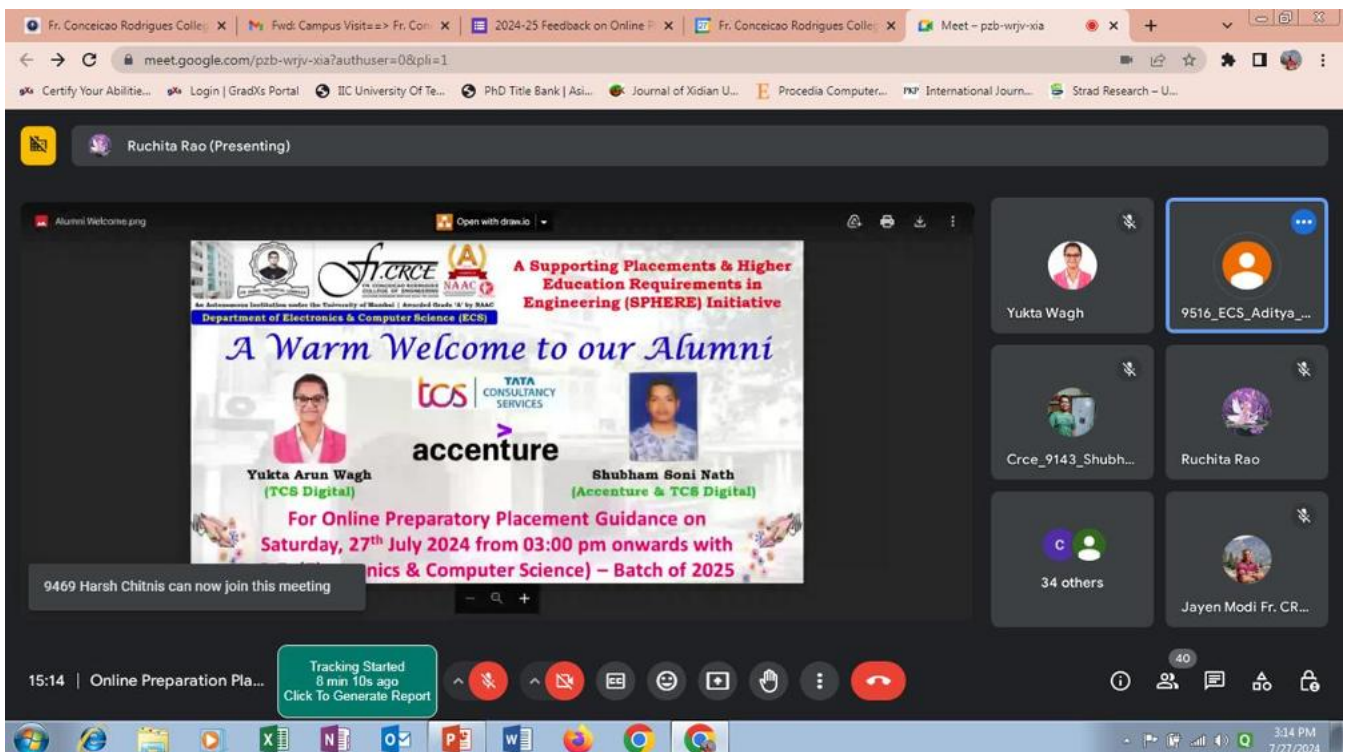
Fr. Conceicao Rodrigues Colle ×
Fwd: Campus Visit==> Fr. Con ×
2024-25 Feedback on Online P ×
Fr. Conceicao Rodrigues Colle ×
Meet – pzb-wrjv-xia ×

meet.google.com/pzb-wrjv-xia?authuser=0&pli=1

Certify Your Abilitie... Login | GradXs Portal IIC University Of Te... PhD Title Bank | Asi... Journal of Xidian U... Procedia Computer... International Journ... Strad Research – U...

Ruchita Rao (Presenting)

Alumni Welcome.png
Open with draw.io

fr.CRCE
NAAC
An Autonomous Institution under the University of Mumbai | Awarded Grade 'A' by NAAC
Department of Electronics & Computer Science (ECS)

A Supporting Placements & Higher Education Requirements in Engineering (SPHERE) Initiative

A Warm Welcome to our Alumni

tcs TATA CONSULTANCY SERVICES
accenture

Yukta Arun Wagh
(TCS Digital)

Shubham Soni Nath
(Accenture & TCS Digital)

For Online Preparatory Placement Guidance on
Saturday, 27th July 2024 from 03:00 pm onwards with
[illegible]nics & Computer Science) – Batch of 2025

9469 Harsh Chitnis can now join this meeting

Yukta Wagh
9516_ECS_Aditya_...
Crce_9143_Shubh...
Ruchita Rao
34 others
Jayen Modi Fr. CR...

15:14 | Online Preparation Pla...

Tracking Started
8 min 10s ago
Click To Generate Report

40

3:14 PM
7/27/2024